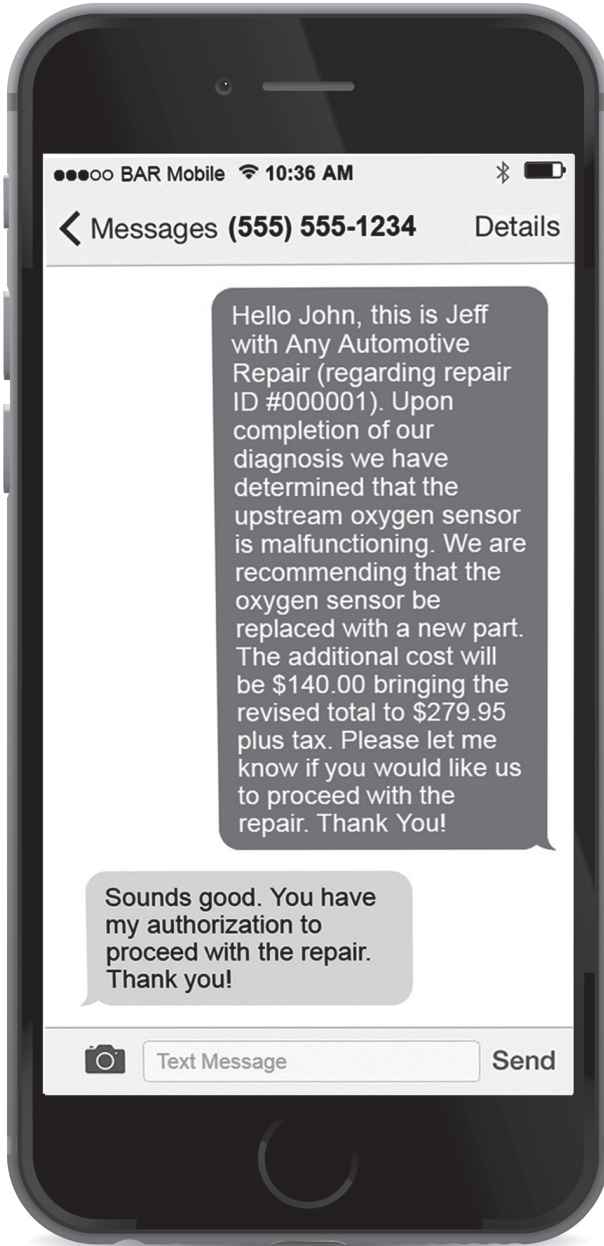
●●●○○ BAR Mobile 10:36 AM

< Messages (555) 555-1234 Details

Hello John, this is Jeff with Any Automotive Repair (regarding repair ID #000001). Upon completion of our diagnosis we have determined that the upstream oxygen sensor is malfunctioning. We are recommending that the oxygen sensor be replaced with a new part. The additional cost will be $140.00 bringing the revised total to $279.95 plus tax. Please let me know if you would like us to proceed with the repair. Thank You!

Sounds good. You have my authorization to proceed with the repair. Thank you!

Text Message

Send